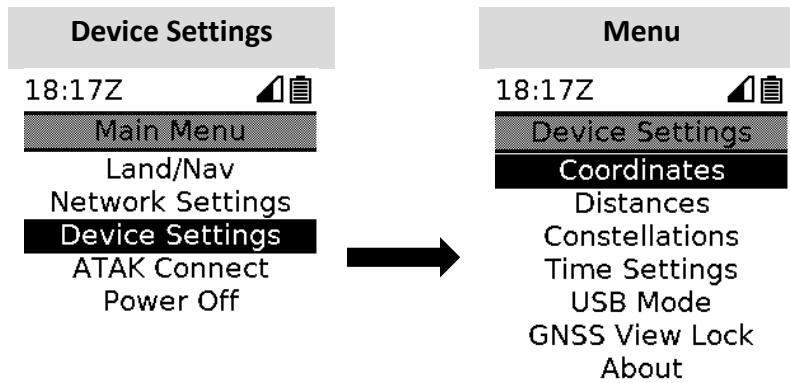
Device Settings

18:17Z

Main Menu

Land/Nav

Network Settings

Device Settings

ATAK Connect

Power Off

Menu

18:17Z

Device Settings

Coordinates

Distances

Constellations

Time Settings

USB Mode

GNSS View Lock

About